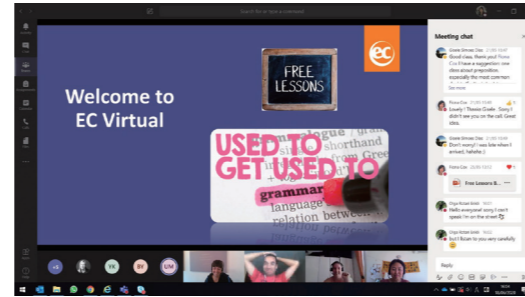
Search for or type a command

Welcome to EC Virtual

ec

FREE LESSONS

USED TO GET USED TO

grammar

shorthand

language

relation between

Meeting chat

Good class, thank you! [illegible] I have a suggestion: one class about preposition, especially the most common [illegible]

See more

Lovely ! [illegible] Sorry I didn't see you on the call. Great idea.

Don't worry! I was late when I arrived, hehehe :)

Free Lessons B...

Hello everyone! sorry I can't speak I'm on the street

but I listen to you very carefully

Reply

YK

BY

UM